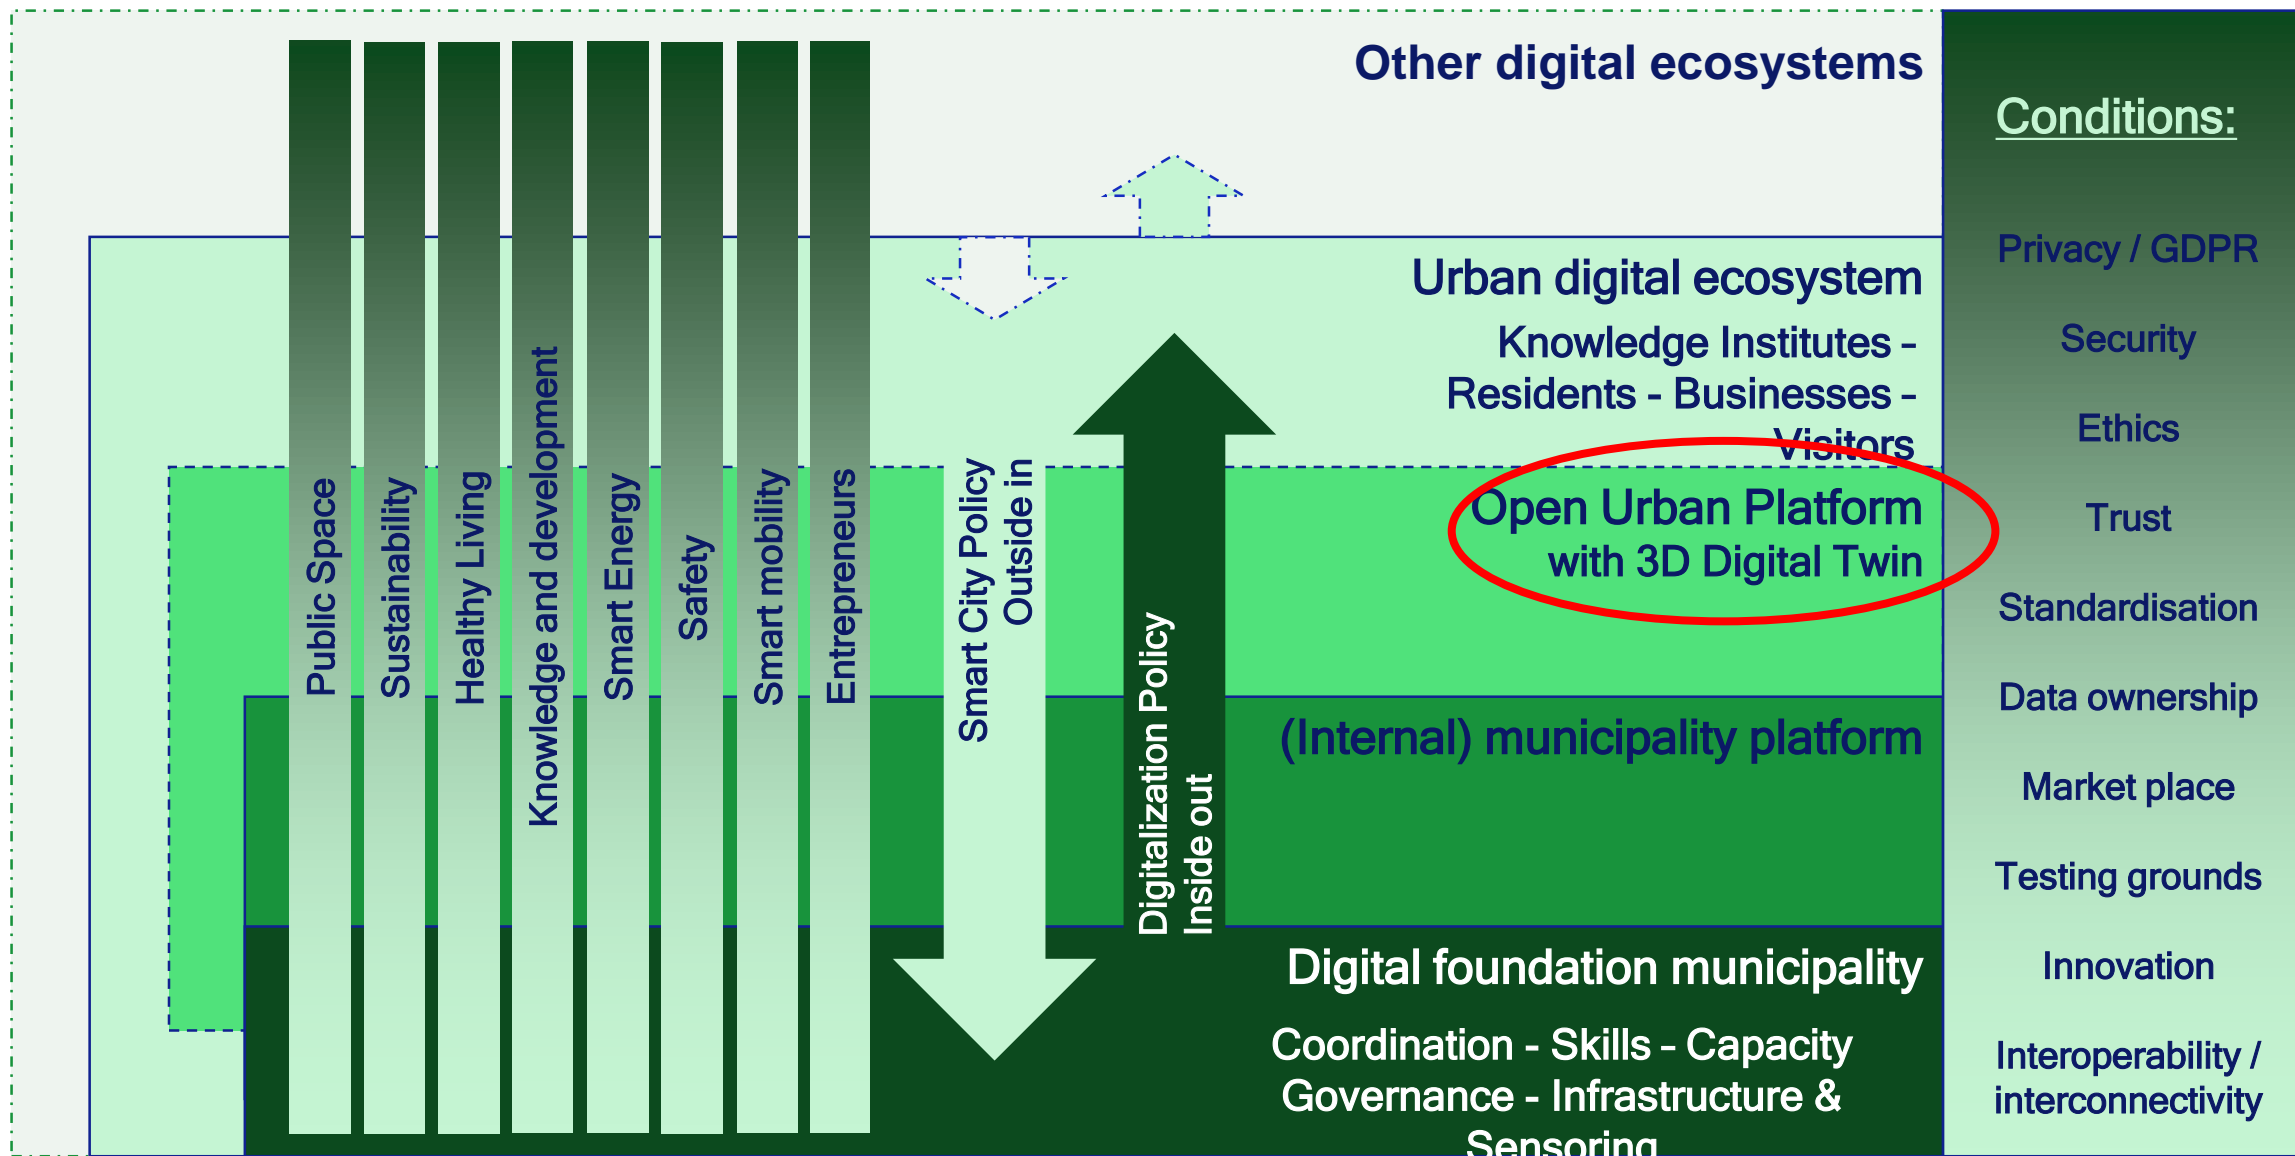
Other digital ecosystems

Public Space

Sustainability

Healthy Living

Knowledge and development

Smart Energy

Safety

Smart mobility

Entrepreneurs

Smart City Policy
Outside in

Digitalization Policy
Inside out

Urban digital ecosystem

Knowledge Institutes - Residents - Businesses - Visitors

Open Urban Platform
with 3D Digital Twin

(Internal) municipality platform

Digital foundation municipality

Coordination - Skills - Capacity Governance - Infrastructure & Sensoring

Conditions:

Privacy / GDPR

Security

Ethics

Trust

Standardisation

Data ownership

Market place

Testing grounds

Innovation

Interoperability / interconnectivity